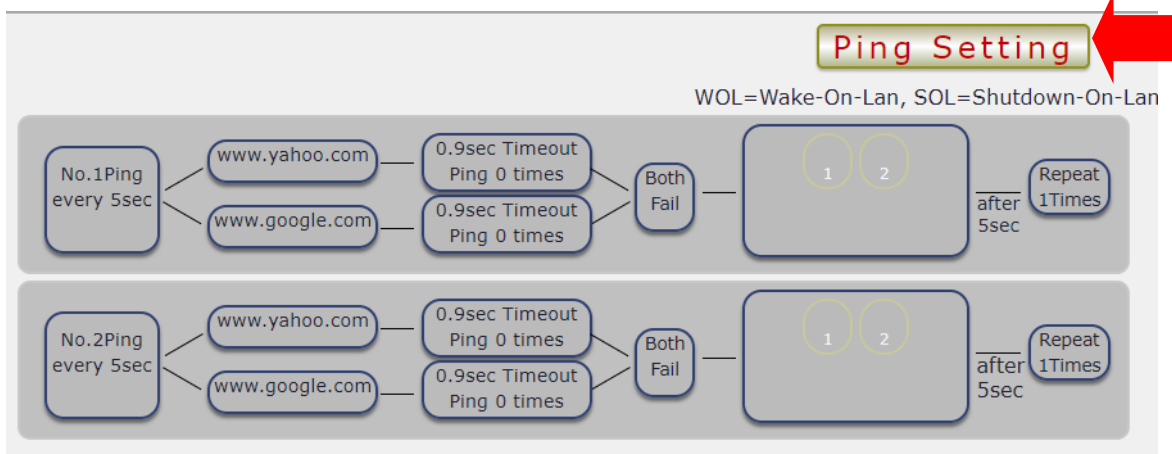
Ping Setting

WOL=Wake-On-Lan, SOL=Shutdown-On-Lan

No.1Ping every 5sec

www.yahoo.com

0.9sec Timeout Ping 0 times

www.google.com

0.9sec Timeout Ping 0 times

Both Fail

1 2

after 5sec

Repeat 1Times

No.2Ping every 5sec

www.yahoo.com

0.9sec Timeout Ping 0 times

www.google.com

0.9sec Timeout Ping 0 times

Both Fail

1 2

after 5sec

Repeat 1Times